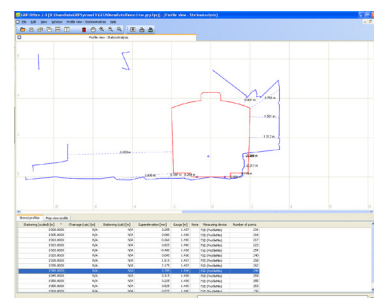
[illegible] - [Profile view - Technickarna]
File Edit Scan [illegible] Profile view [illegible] Help
Profile view - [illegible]

| Stationing [coded] [m] | Passage [cm] [m] | Stationing [cm] [m] | Superelevation [mm] | Gauge [m] | Note | Measuring device | Number of points |
|---|---|---|---|---|---|---|---|
| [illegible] | N/A | N/A | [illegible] | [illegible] | | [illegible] | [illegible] |